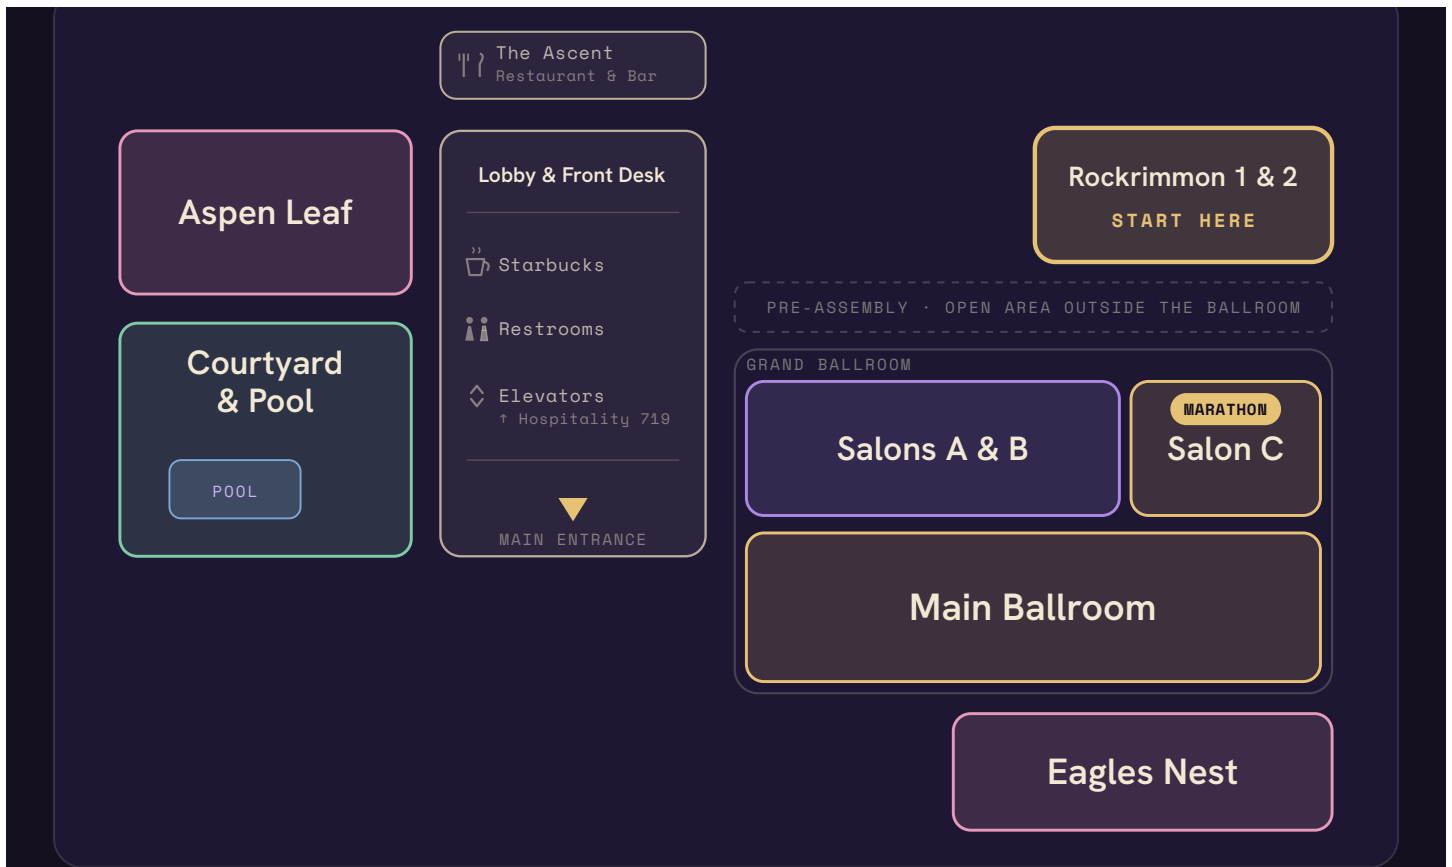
The Ascent
Restaurant & Bar

Aspen Leaf

Lobby & Front Desk

Starbucks

Restrooms

Elevators
↑ Hospitality 719

MAIN ENTRANCE

Rockrimmon 1 & 2
START HERE

PRE-ASSEMBLY · OPEN AREA OUTSIDE THE BALLROOM

Courtyard & Pool

POOL

GRAND BALLROOM

Salons A & B

MARATHON
Salon C

Main Ballroom

Eagles Nest